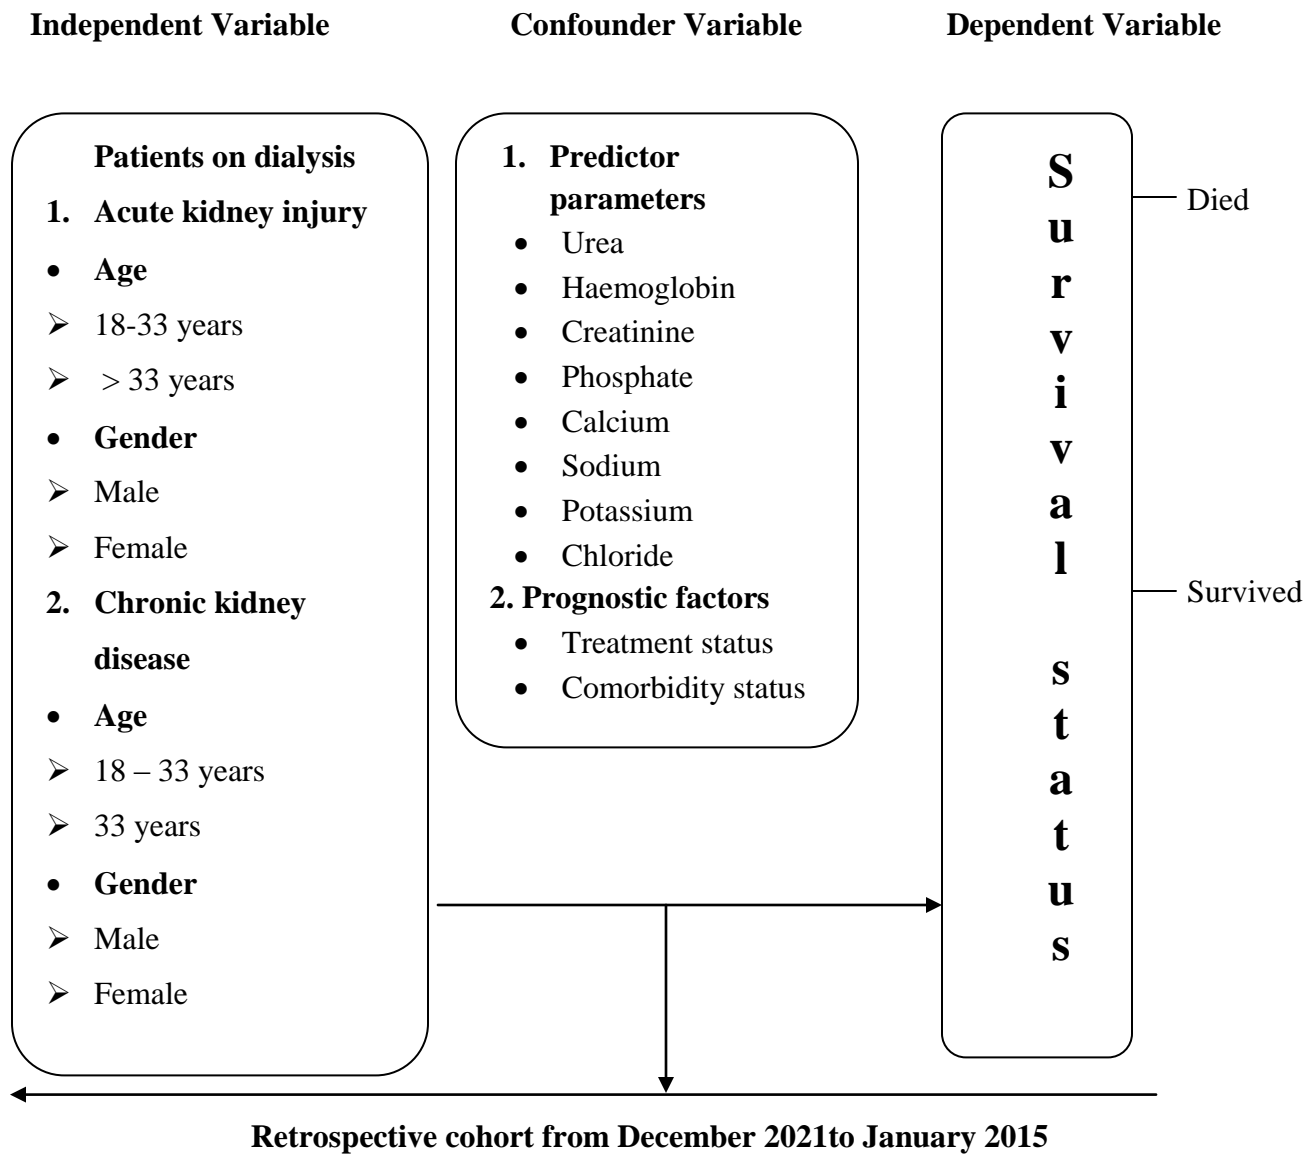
**Independent Variable** **Confounder Variable** **Dependent Variable**

**Patients on dialysis**

1. **Acute kidney injury**
- **Age**
- 18-33 years
- > 33 years
- **Gender**
- Male
- Female

2. **Chronic kidney disease**
- **Age**
- 18 – 33 years
- 33 years
- **Gender**
- Male
- Female

1. **Predictor parameters**
- Urea
- Haemoglobin
- Creatinine
- Phosphate
- Calcium
- Sodium
- Potassium
- Chloride

2. **Prognostic factors**
- Treatment status
- Comorbidity status

**Survival status**

Died

Survived

**Retrospective cohort from December 2021to January 2015**